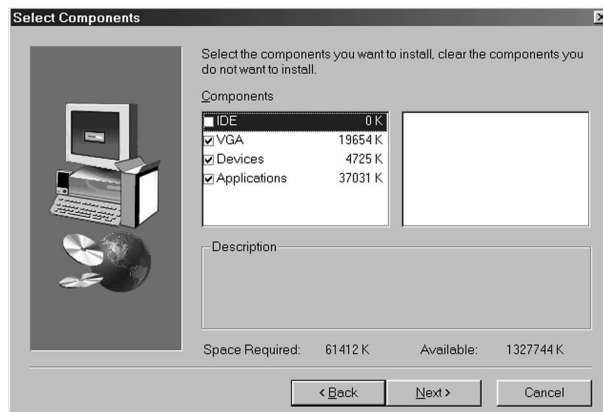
Select Components

Select the components you want to install, clear the components you do not want to install.

Components

| | |
|---|---|
| IDE | 0 K |
| VGA | 19654 K |
| Devices | 4725 K |
| Applications | 37031 K |

Description

Space Required: 61412 K Available: 1327744 K

< Back Next > Cancel